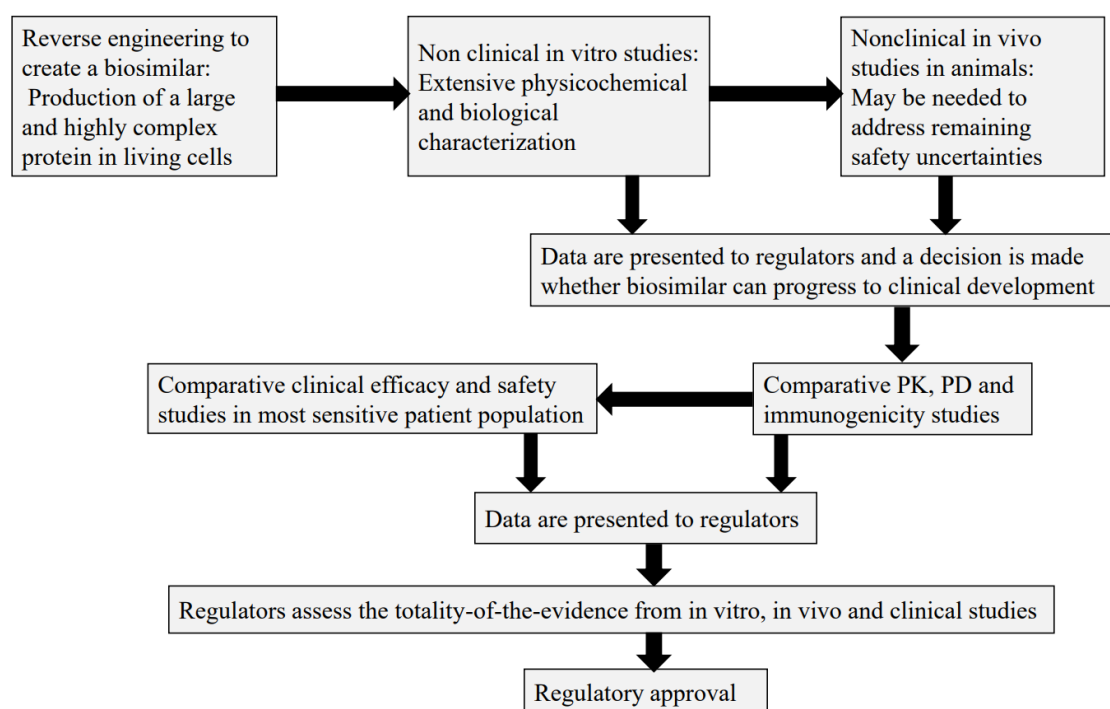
Reverse engineering to create a biosimilar: Production of a large and highly complex protein in living cells

Non clinical in vitro studies: Extensive physicochemical and biological characterization

Nonclinical in vivo studies in animals: May be needed to address remaining safety uncertainties

Data are presented to regulators and a decision is made whether biosimilar can progress to clinical development

Comparative PK, PD and immunogenicity studies

Comparative clinical efficacy and safety studies in most sensitive patient population

Data are presented to regulators

Regulators assess the totality-of-the-evidence from in vitro, in vivo and clinical studies

Regulatory approval